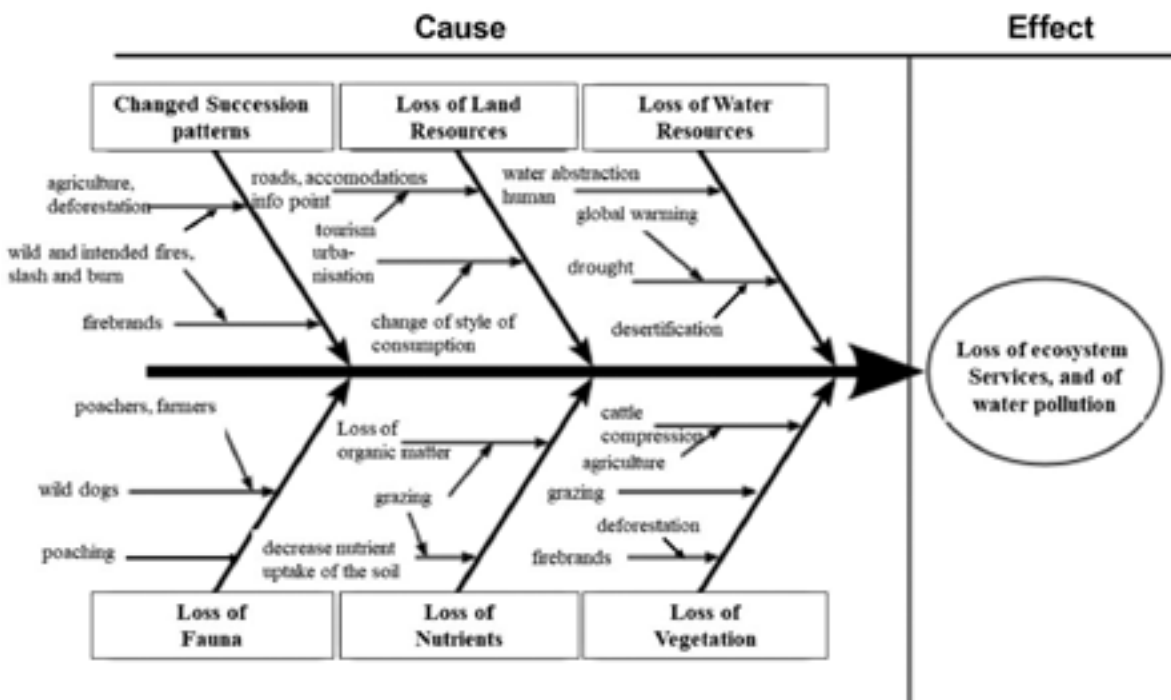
Cause

Effect

Changed Succession patterns

Loss of Land Resources

Loss of Water Resources

agriculture, deforestation

wild and intended fires, slash and burn

firebrands

roads, accomodations info point

tourism urbanisation

change of style of consumption

water abstraction human

global warming

drought

desertification

Loss of ecosystem Services, and of water pollution

poachers, farmers

wild dogs

poaching

Loss of organic matter

grazing

decrease nutrient uptake of the soil

cattle compression

agriculture

grazing

deforestation

firebrands

Loss of Fauna

Loss of Nutrients

Loss of Vegetation